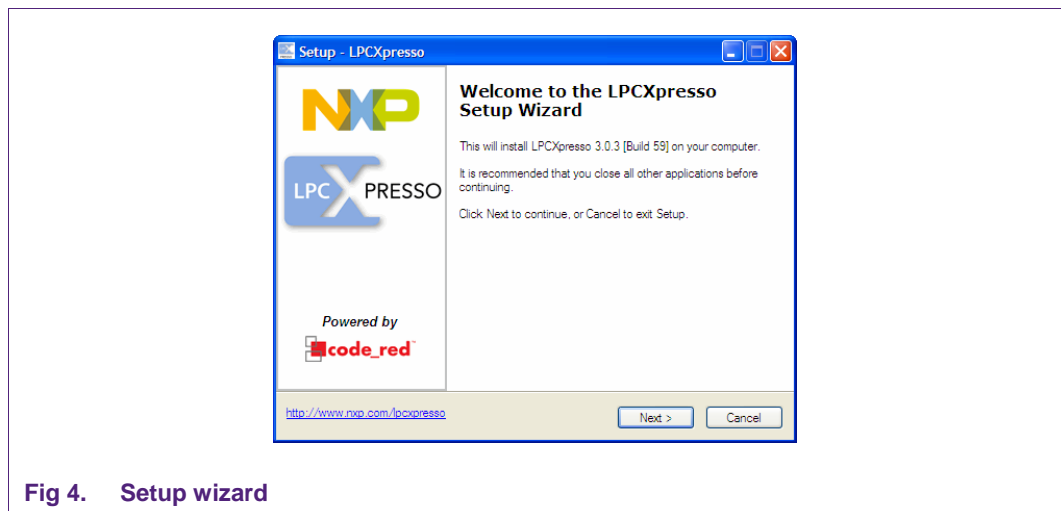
Setup - LPCXpresso

NXP

LPC XPRESSO

Powered by

code_red™

Welcome to the LPCXpresso Setup Wizard

This will install LPCXpresso 3.0.3 [Build 59] on your computer.

It is recommended that you close all other applications before continuing.

Click Next to continue, or Cancel to exit Setup.

http://www.nxp.com/lpcxpresso

Next >

Cancel

Fig 4. Setup wizard